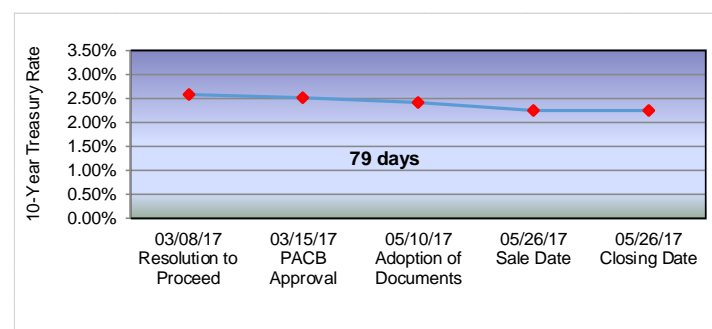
10-Year Treasury Rate

3.50%
3.00%
2.50%
2.00%
1.50%
1.00%
0.50%
0.00%

79 days

03/08/17 Resolution to Proceed

03/15/17 PACB Approval

05/10/17 Adoption of Documents

05/26/17 Sale Date

05/26/17 Closing Date